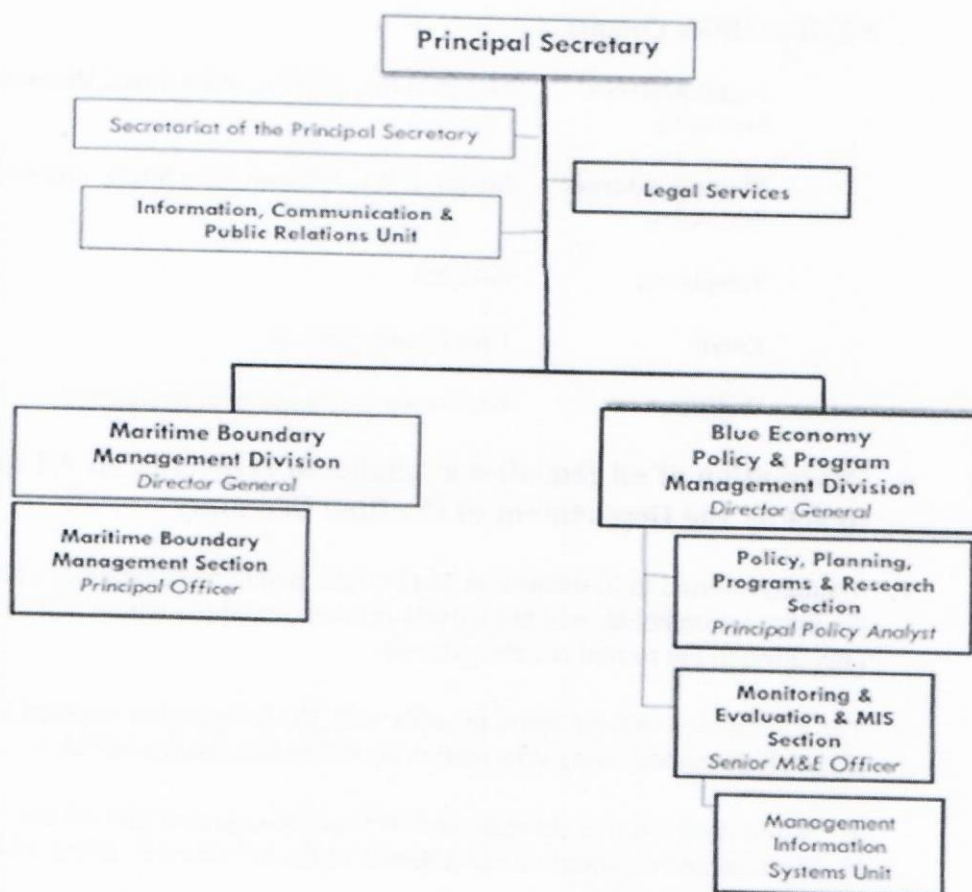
Principal Secretary

Secretariat of the Principal Secretary

Legal Services

Information, Communication & Public Relations Unit

Maritime Boundary Management Division
Director General

Maritime Boundary Management Section
Principal Officer

Blue Economy Policy & Program Management Division
Director General

Policy, Planning, Programs & Research Section
Principal Policy Analyst

Monitoring & Evaluation & MIS Section
Senior M&E Officer

Management Information Systems Unit